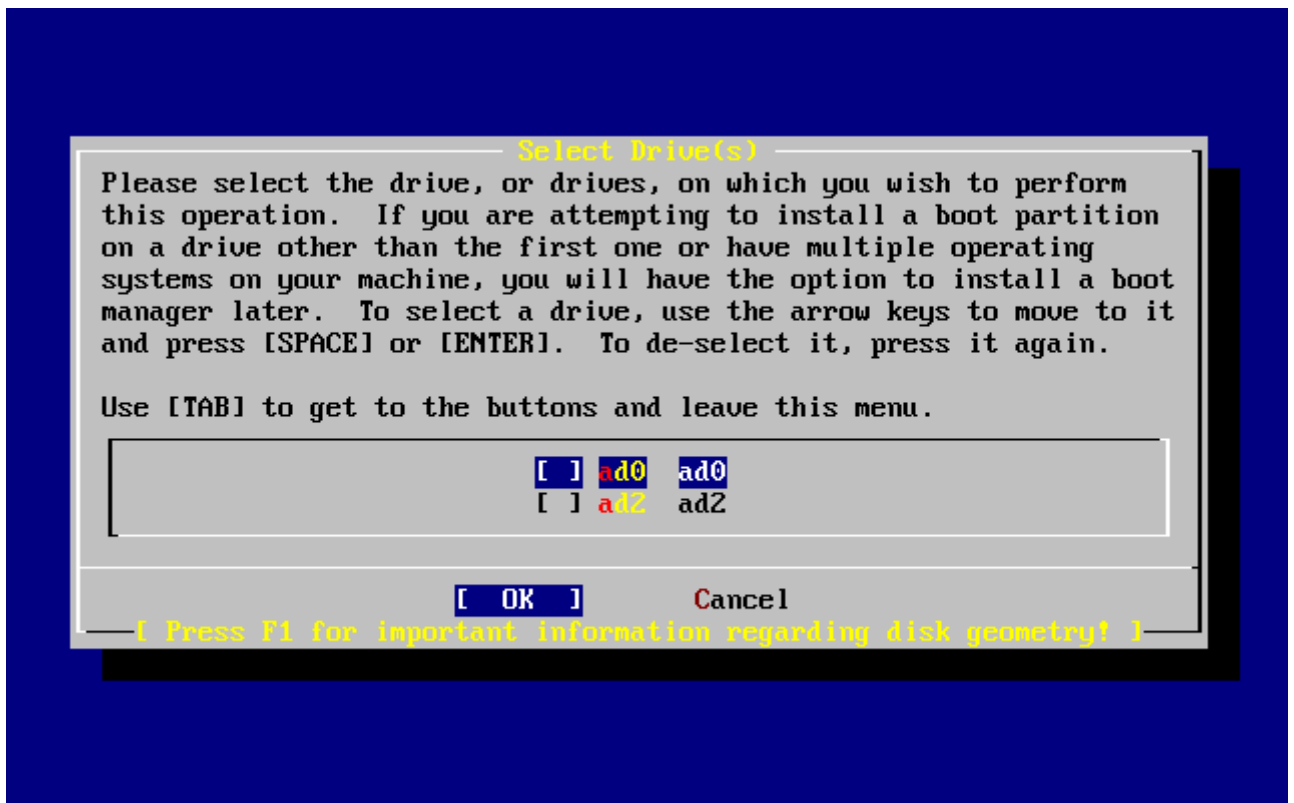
Select Drive(s)

Please select the drive, or drives, on which you wish to perform this operation. If you are attempting to install a boot partition on a drive other than the first one or have multiple operating systems on your machine, you will have the option to install a boot manager later. To select a drive, use the arrow keys to move to it and press [SPACE] or [ENTER]. To de-select it, press it again.

Use [TAB] to get to the buttons and leave this menu.

[ ] ad0 ad0
[ ] ad2 ad2

[ OK ] Cancel

[ Press F1 for important information regarding disk geometry! ]